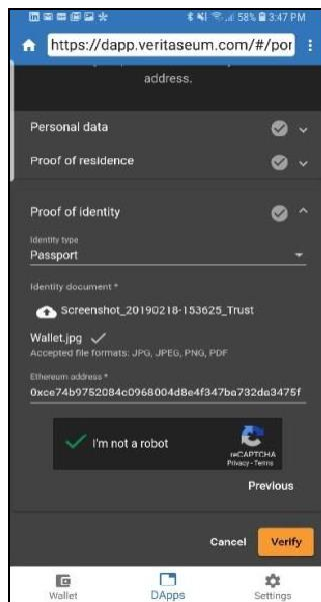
58% 3:47 PM

https://dapp.veritaseum.com/#/por

address.

Personal data

Proof of residence

Proof of identity

Identity type
Passport

Identity document *

Screenshot_20190218-153625_Trust Wallet.jpg
Accepted file formats: JPG, JPEG, PNG, PDF

Ethereum address *
0xce74b9752084c0968004d8e4f347ba732da3475f

I'm not a robot

reCAPTCHA
Privacy - Terms

Previous

Cancel

Verify

Wallet

DApps

Settings